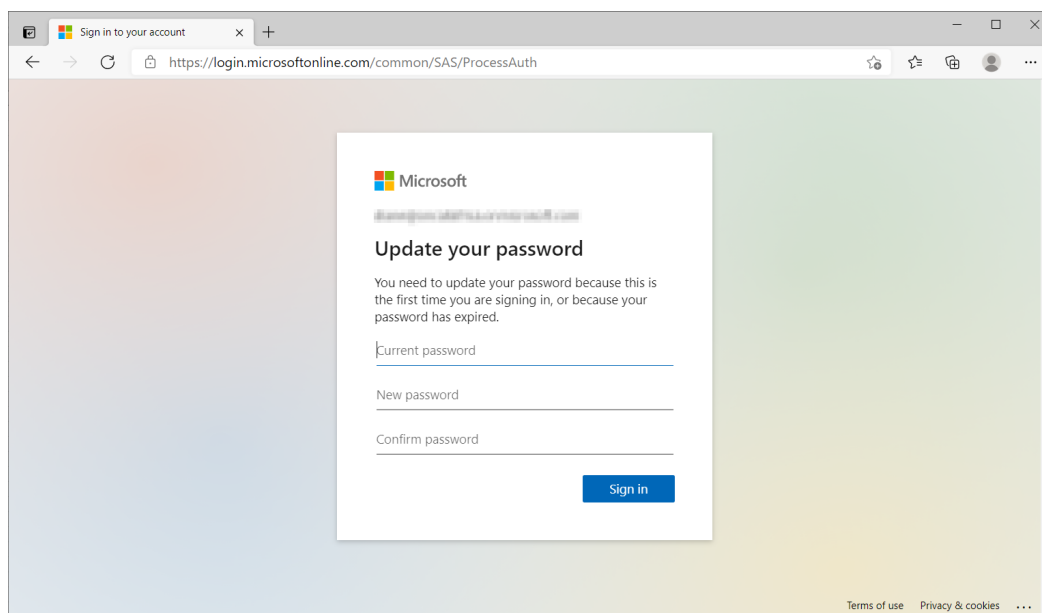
Sign in to your account

https://login.microsoftonline.com/common/SAS/ProcessAuth

Microsoft

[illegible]

Update your password

You need to update your password because this is the first time you are signing in, or because your password has expired.

Current password

New password

Confirm password

Sign in

Terms of use Privacy & cookies ...